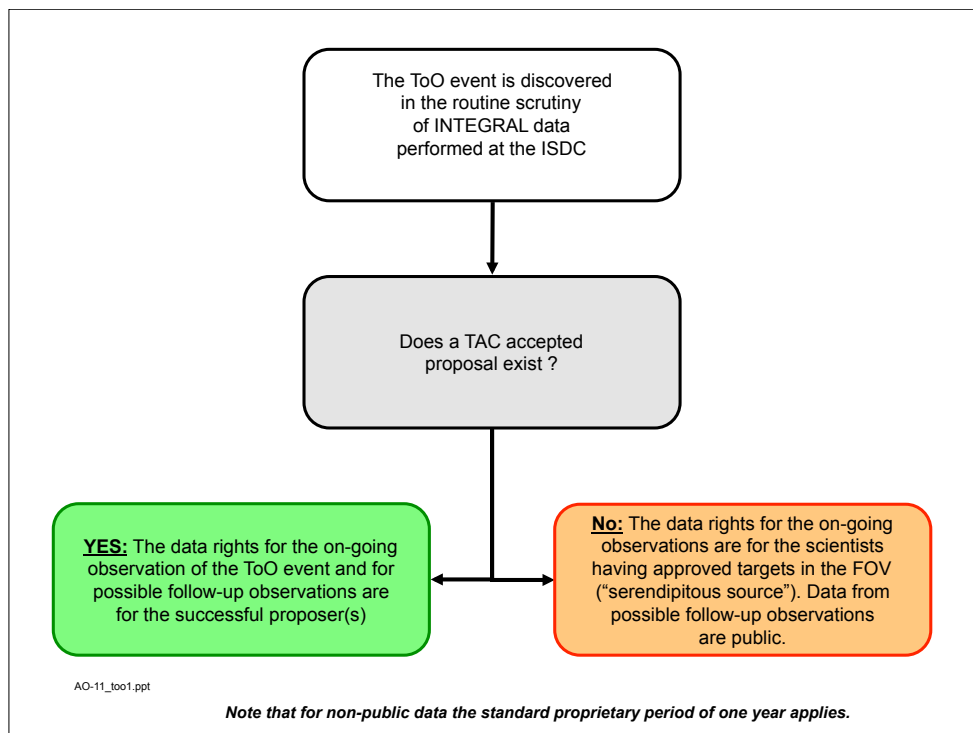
The ToO event is discovered in the routine scrutiny of INTEGRAL data performed at the ISDC

Does a TAC accepted proposal exist ?

YES: The data rights for the on-going observation of the ToO event and for possible follow-up observations are for the successful proposer(s)

No: The data rights for the on-going observations are for the scientists having approved targets in the FOV (“serendipitous source”). Data from possible follow-up observations are public.

AO-11_too1.ppt

Note that for non-public data the standard proprietary period of one year applies.